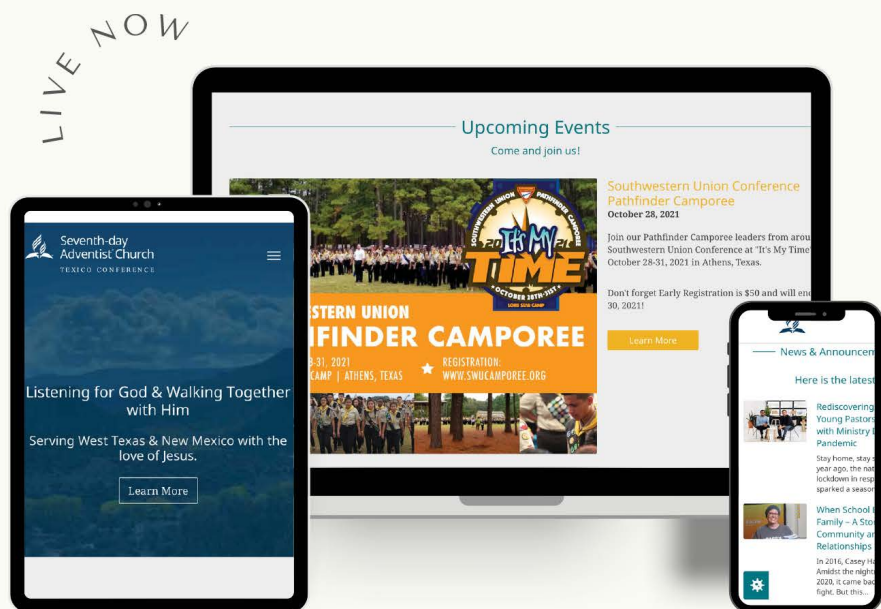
LIVE NOW

Upcoming Events
Come and join us!

SOUTHWESTERN UNION CONFERENCE PATHFINDER CAMPOREE
It's My TIME
OCTOBER 28TH-31ST
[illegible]

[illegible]STERN UNION
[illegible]FINDER CAMPOREE
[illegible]-31, 2021
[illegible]CAMP | ATHENS, TEXAS
REGISTRATION:
WWW.SWUCAMPOREE.ORG

Southwestern Union Conference Pathfinder Camporee
October 28, 2021

Join our Pathfinder Camporee leaders from arou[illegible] Southwestern Union Conference at "It's My Time" October 28-31, 2021 in Athens, Texas.

Don't forget Early Registration is $50 and will en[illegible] 30, 2021!

Learn More

Seventh-day Adventist Church
TEXICO CONFERENCE

Listening for God & Walking Together with Him

Serving West Texas & New Mexico with the love of Jesus.

Learn More

News & Announcen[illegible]

Here is the latest

Rediscovering Young Pastors with Ministry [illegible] Pandemic

Stay home, stay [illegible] year ago, the nat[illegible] lockdown in resp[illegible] sparked a seaso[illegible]

When School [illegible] Family – A Sto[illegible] Community ar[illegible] Relationships

In 2016, Casey Ha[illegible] Amidst the night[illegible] 2020, it came bac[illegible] fight. But this...